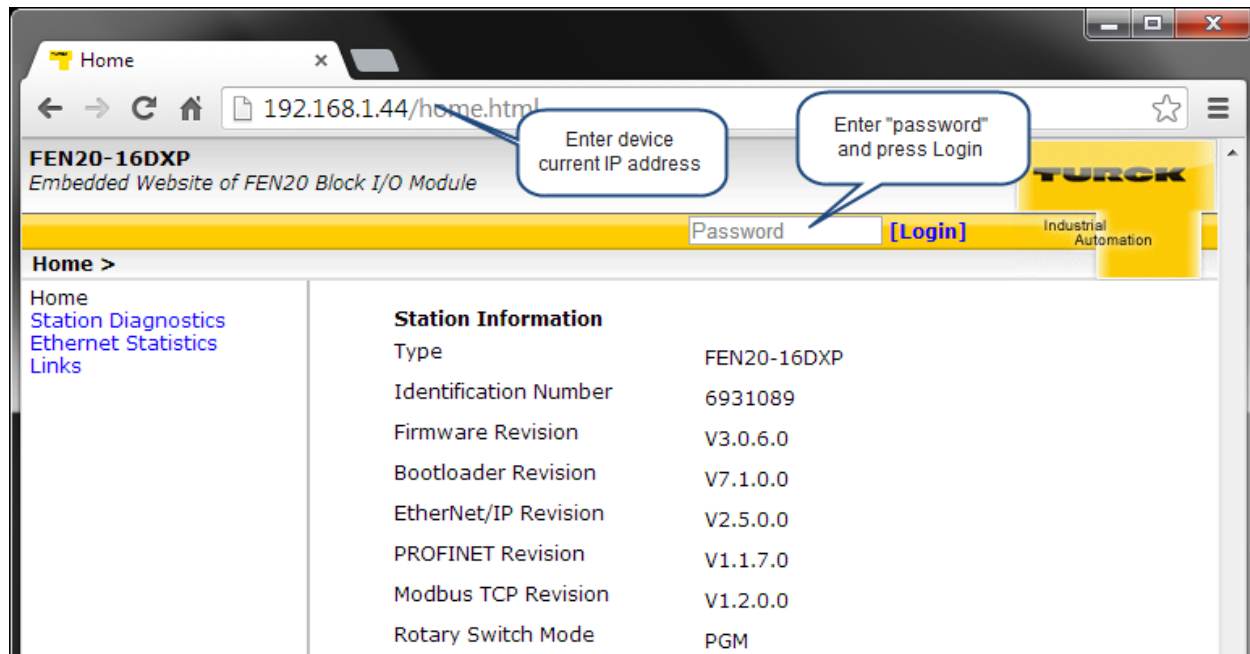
Home ×

192.168.1.44/home.html

Enter device current IP address

Enter "password" and press Login

FEN20-16DXP
Embedded Website of FEN20 Block I/O Module

TURCK

Password [Login]

Industrial Automation

Home >

Home
Station Diagnostics
Ethernet Statistics
Links

| Station Information | |
|---|---|
| Type | FEN20-16DXP |
| Identification Number | 6931089 |
| Firmware Revision | V3.0.6.0 |
| Bootloader Revision | V7.1.0.0 |
| EtherNet/IP Revision | V2.5.0.0 |
| PROFINET Revision | V1.1.7.0 |
| Modbus TCP Revision | V1.2.0.0 |
| Rotary Switch Mode | PGM |